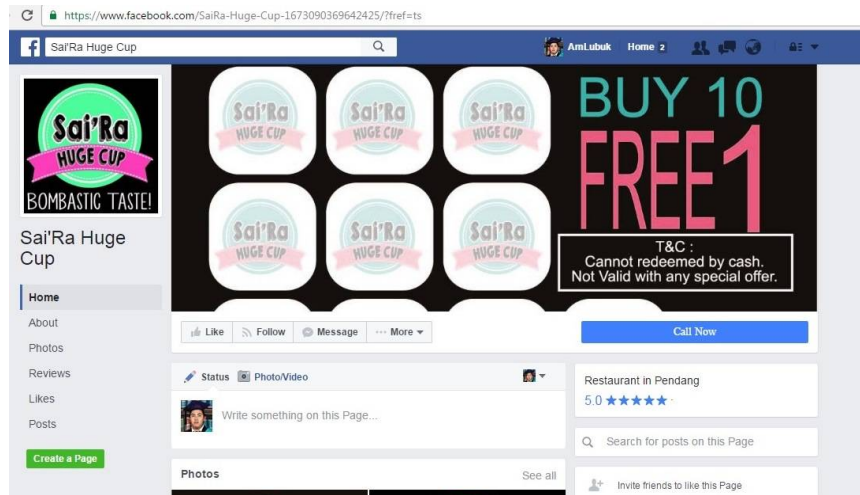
https://www.facebook.com/SaiRa-Huge-Cup-1673090369642425/?fref=ts

Sai'Ra Huge Cup

AmLubuk Home 2

Sai'Ra HUGE CUP BOMBASTIC TASTE!

Sai'Ra Huge Cup

Home
About
Photos
Reviews
Likes
Posts

Create a Page

Sai'Ra HUGE CUP
Sai'Ra HUGE CUP
Sai'Ra HUGE CUP
Sai'Ra HUGE CUP
Sai'Ra HUGE CUP
Sai'Ra HUGE CUP

BUY 10
FREE 1

T&C :
Cannot redeemed by cash.
Not Valid with any special offer.

Like Follow Message More

Call Now

Status Photo/Video

Write something on this Page...

Photos See all

Restaurant in Pendang
5.0 ★★★★★

Search for posts on this Page

Invite friends to like this Page